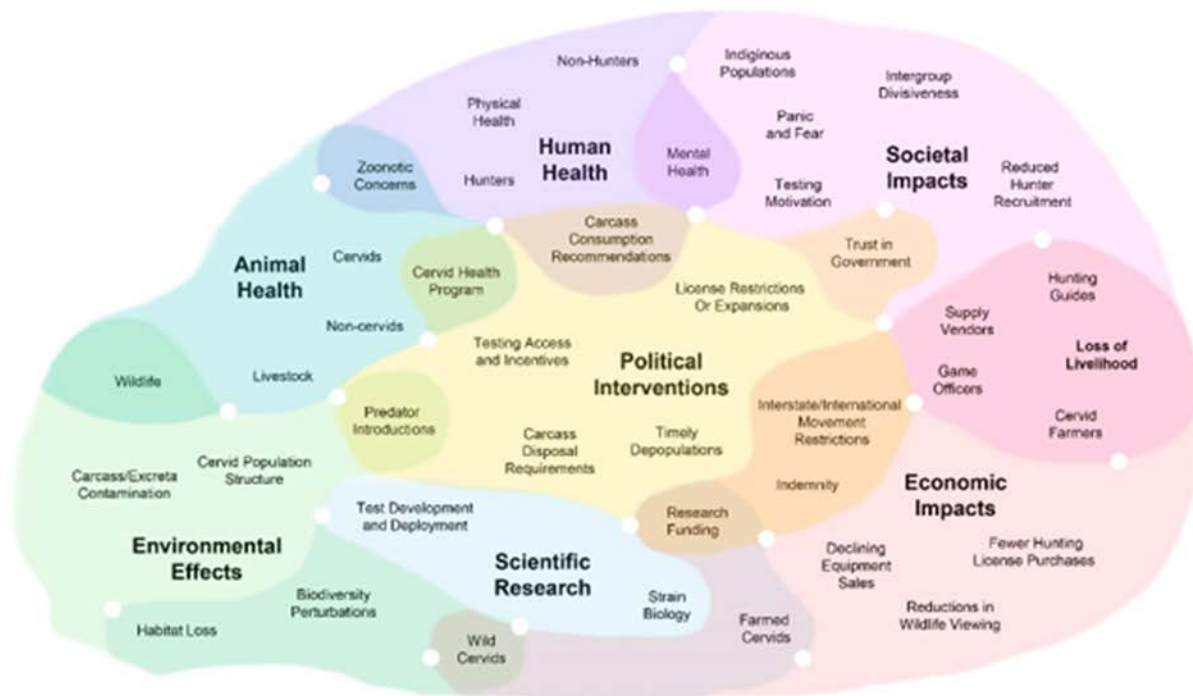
Non-Hunters

Indiginous Populations

Intergroup Divisiveness

Physical Health

Human Health

Mental Health

Panic and Fear

Societal Impacts

Zoonotic Concerns

Hunters

Testing Motivation

Reduced Hunter Recruitment

Carcass Consumption Recommendations

Trust in Government

Animal Health

Cervids

Cervid Health Program

License Restrictions Or Expansions

Hunting Guides

Supply Vendors

Non-cervids

Testing Access and Incentives

Loss of Livelihood

Political Interventions

Game Officers

Wildlife

Livestock

Interstate/International Movement Restrictions

Predator Introductions

Cervid Farmers

Carcass Disposal Requirements

Timely Depopulations

Carcass/Excreta Contamination

Cervid Population Structure

Indemnity

Economic Impacts

Test Development and Deployment

Research Funding

Environmental Effects

Scientific Research

Declining Equipment Sales

Fewer Hunting License Purchases

Biodiversity Perturbations

Strain Biology

Habitat Loss

Farmed Cervids

Reductions in Wildlife Viewing

Wild Cervids